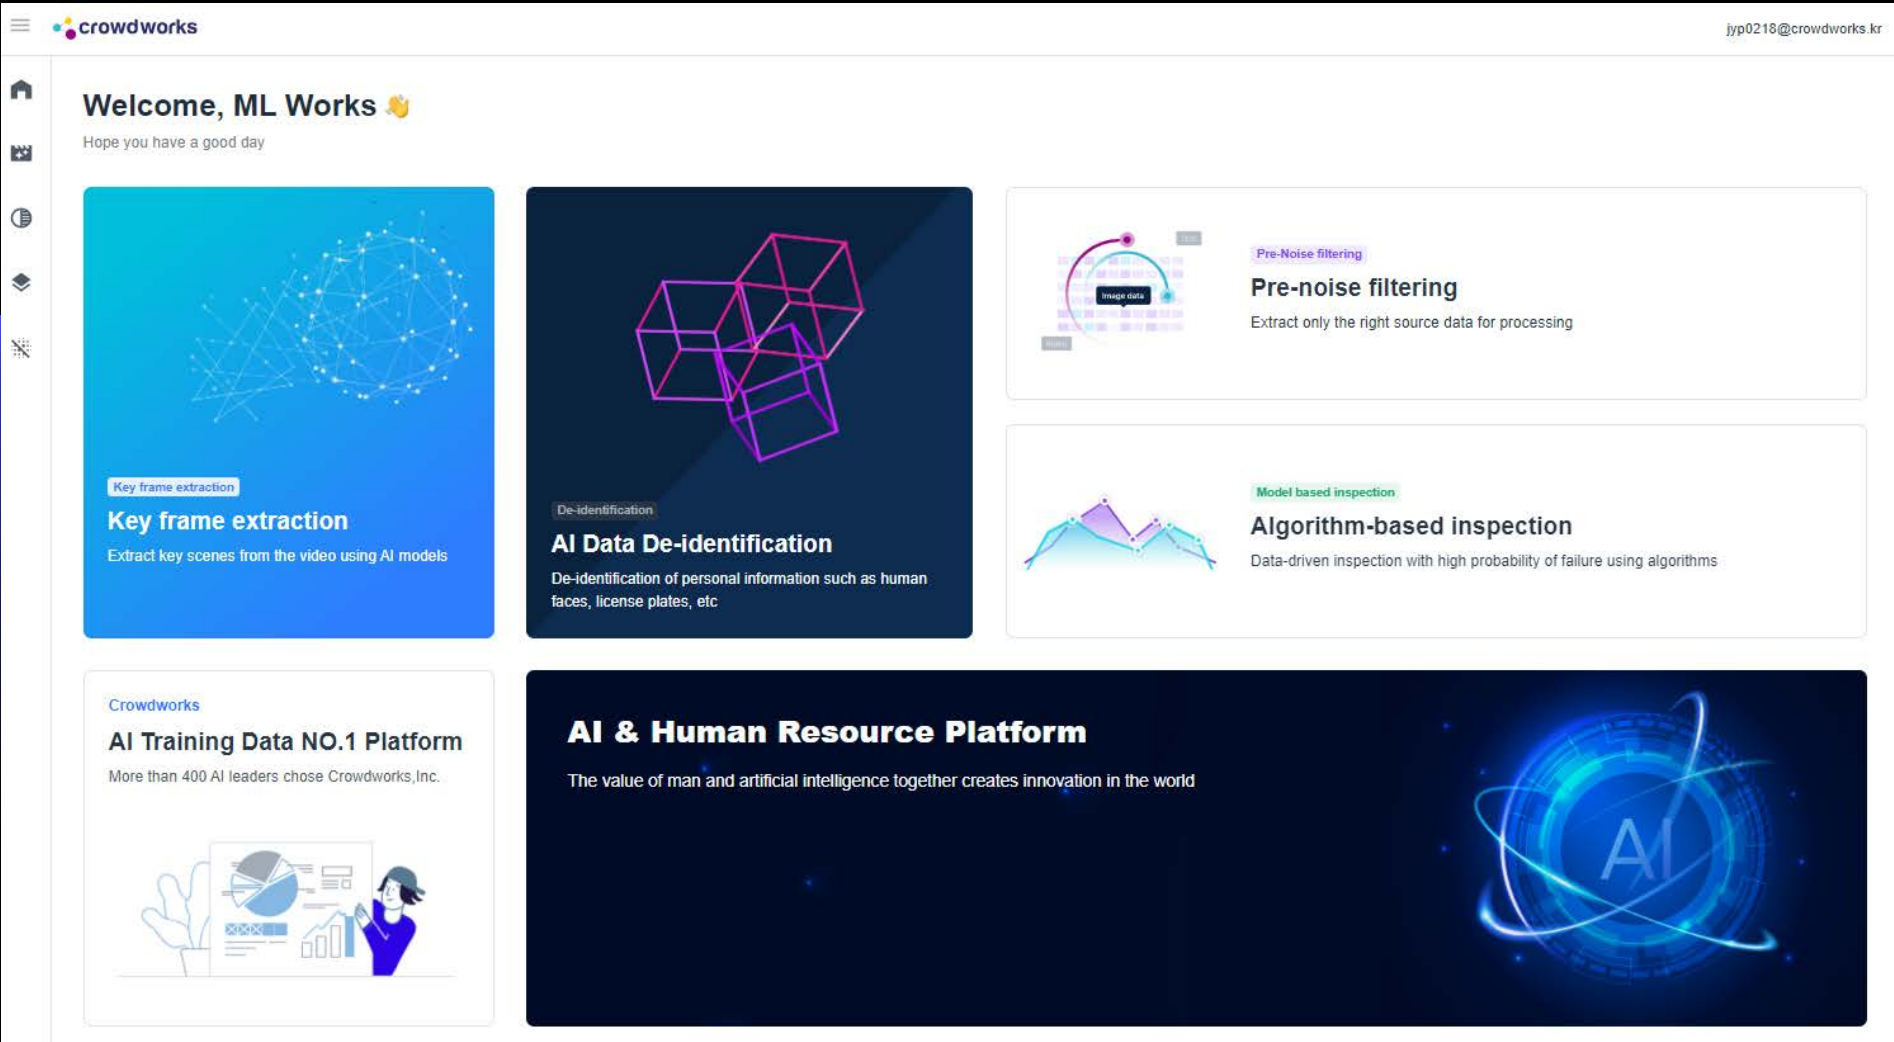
crowdworks

jyp0218@crowdworks.kr

Welcome, ML Works 👋

Hope you have a good day

Key frame extraction

Key frame extraction

Extract key scenes from the video using AI models

De-identification

AI Data De-identification

De-identification of personal information such as human faces, license plates, etc

Image data

Pre-Noise filtering

Pre-noise filtering

Extract only the right source data for processing

Model based inspection

Algorithm-based inspection

Data-driven inspection with high probability of failure using algorithms

Crowdworks

AI Training Data NO.1 Platform

More than 400 AI leaders chose Crowdworks,Inc.

AI & Human Resource Platform

The value of man and artificial intelligence together creates innovation in the world

AI